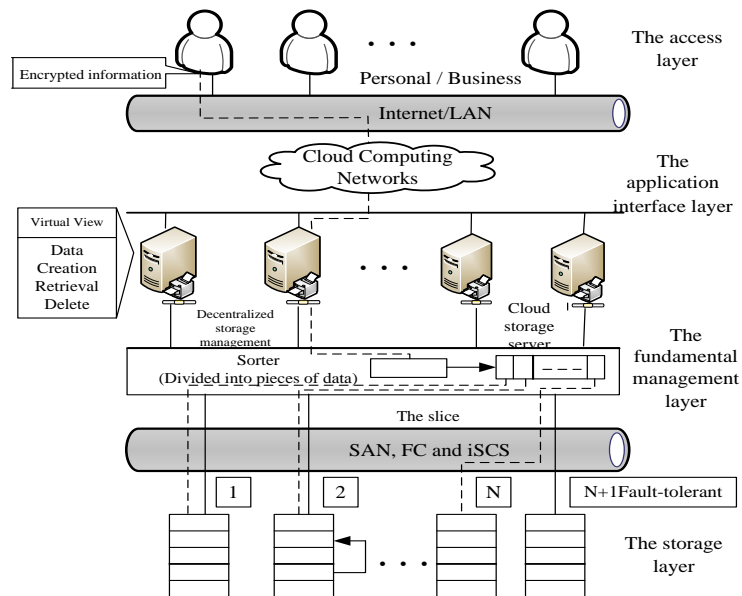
The access layer

Encrypted information

Personal / Business

Internet/LAN

Cloud Computing Networks

The application interface layer

Virtual View

Data Creation Retrieval Delete

Decentralized storage management

Cloud storage server

The fundamental management layer

Sorter (Divided into pieces of data)

The slice

SAN, FC and iSCS

1

2

N

N+1Fault-tolerant

The storage layer